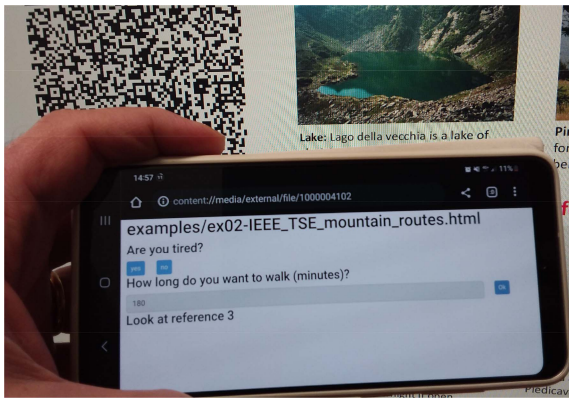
Lake: Lago della vecchia is a lake of

Pi
fo
be

f

14:57

11%

content://media/external/file/1000004102

examples/ex02-IEEE_TSE_mountain_routes.html

Are you tired?

yes

no

How long do you want to walk (minutes)?

180

Ok

Look at reference 3

Piedica